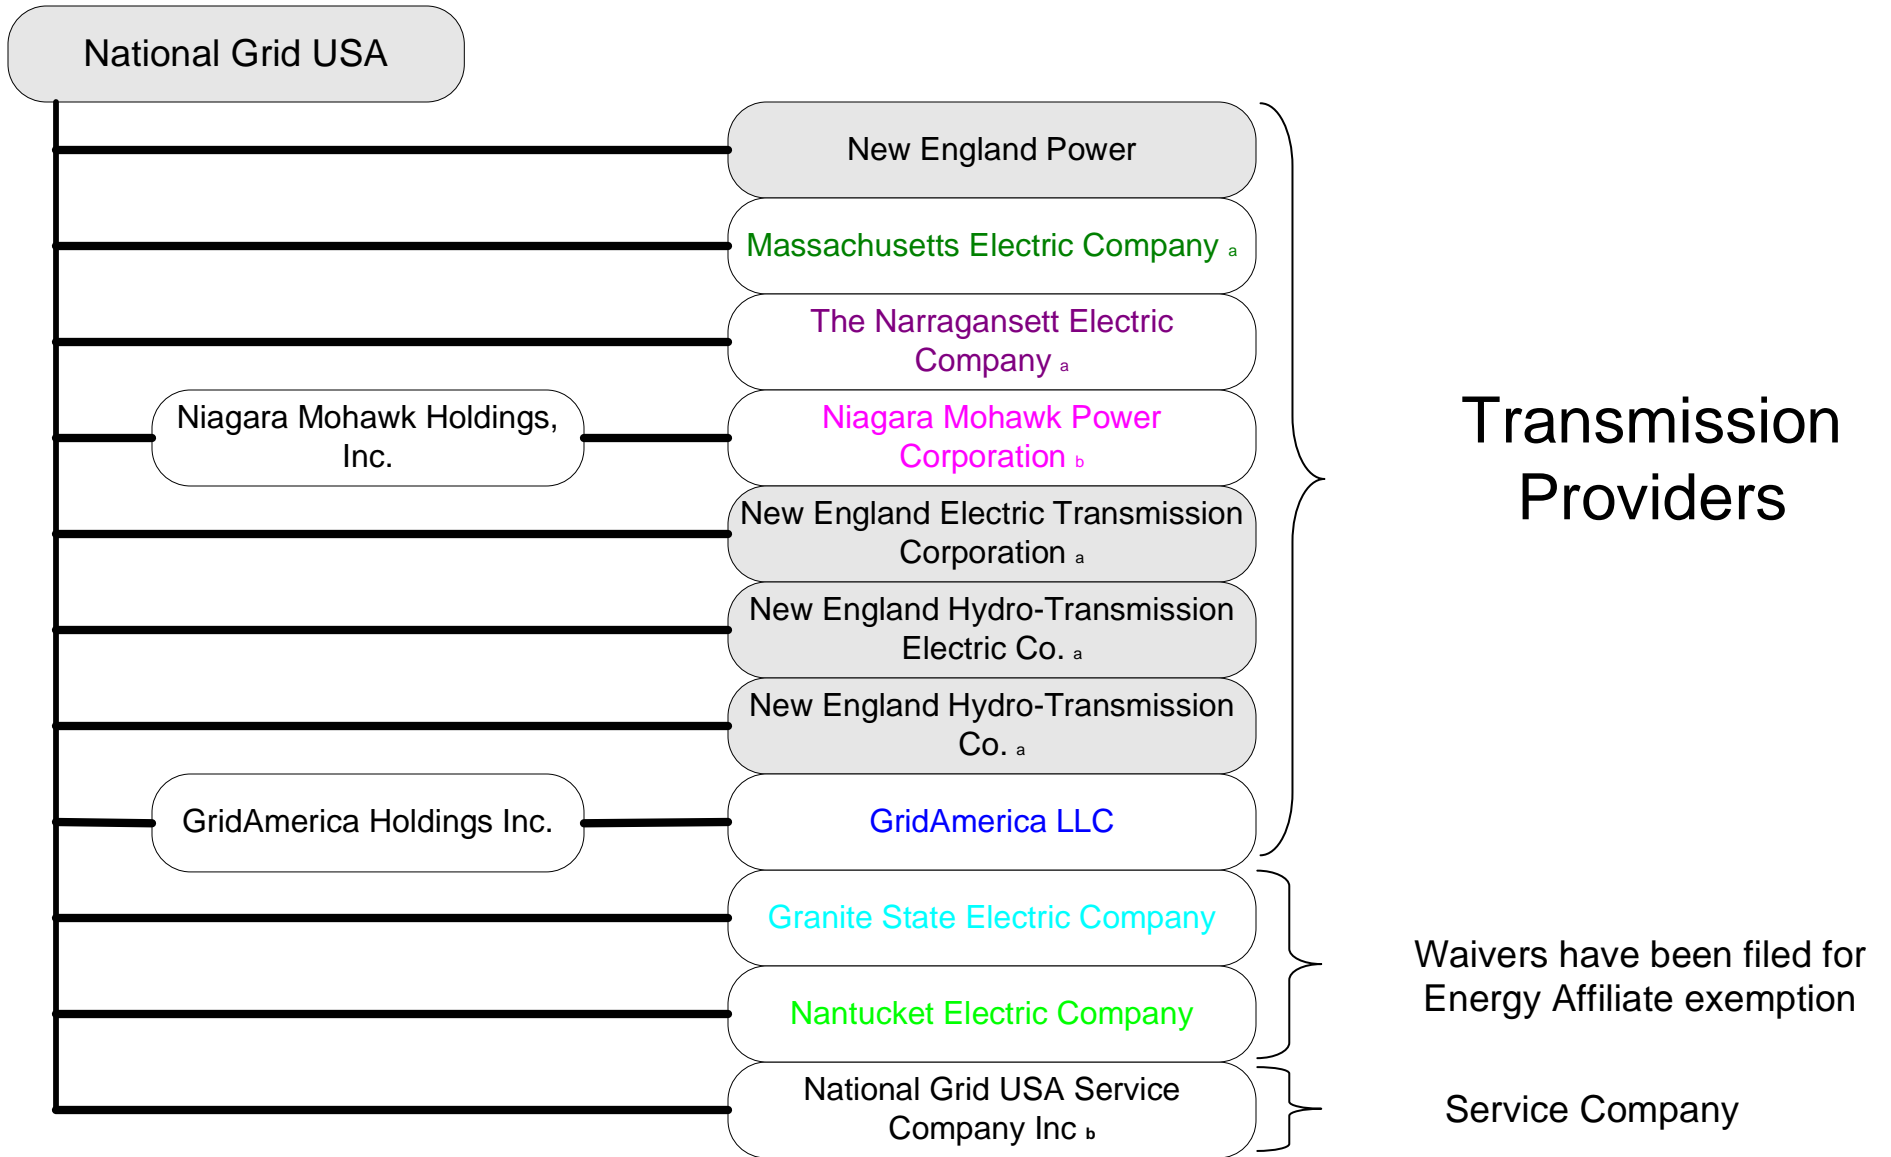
National Grid USA

New England Power

Massachusetts Electric Company a

The Narragansett Electric Company a

Niagara Mohawk Holdings, Inc.

Niagara Mohawk Power Corporation b

New England Electric Transmission Corporation a

New England Hydro-Transmission Electric Co. a

New England Hydro-Transmission Co. a

GridAmerica Holdings Inc.

GridAmerica LLC

Transmission Providers

Granite State Electric Company

Nantucket Electric Company

Waivers have been filed for Energy Affiliate exemption

National Grid USA Service Company Inc b

Service Company